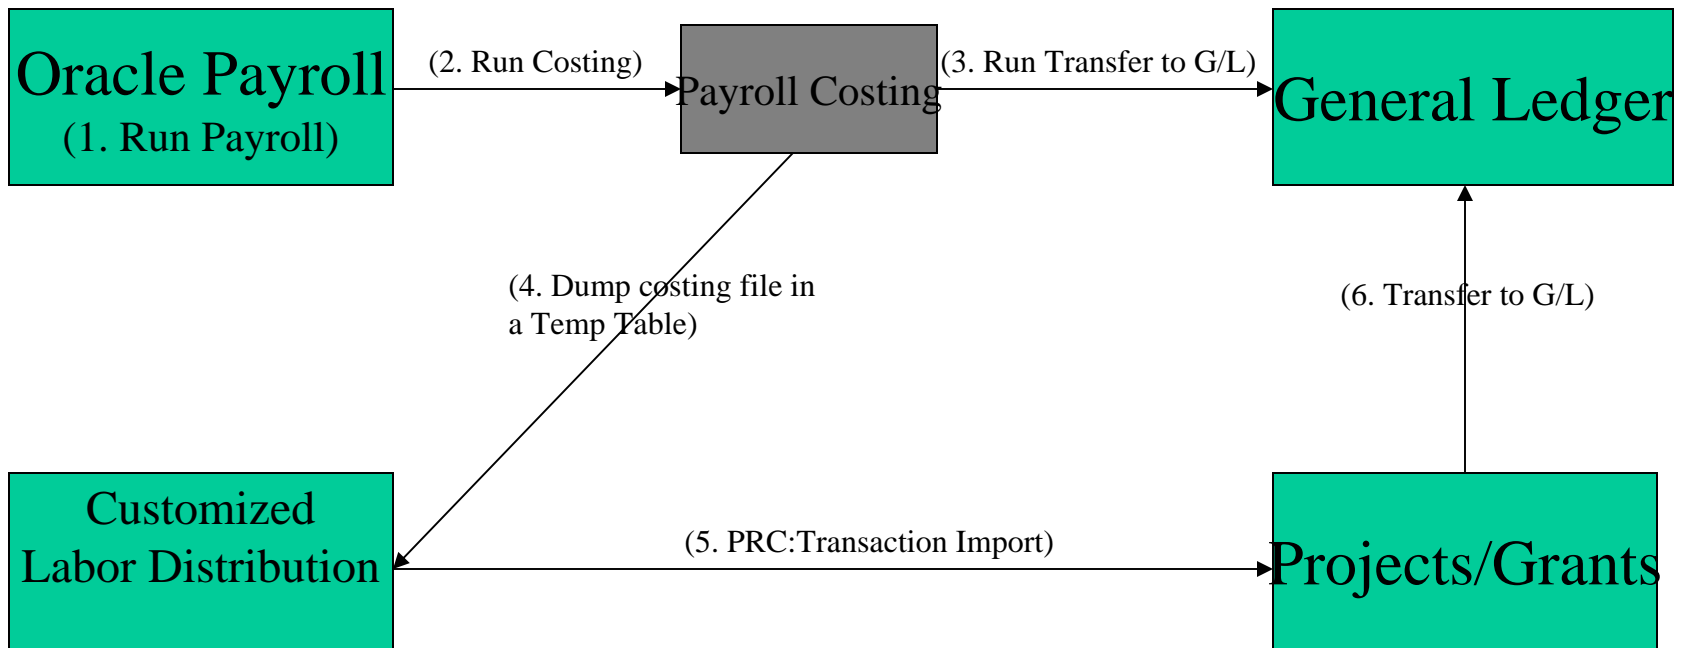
Oracle Payroll
(1. Run Payroll)

(2. Run Costing)

Payroll Costing

(3. Run Transfer to G/L)

General Ledger

(4. Dump costing file in a Temp Table)

(6. Transfer to G/L)

Customized Labor Distribution

(5. PRC:Transaction Import)

Projects/Grants